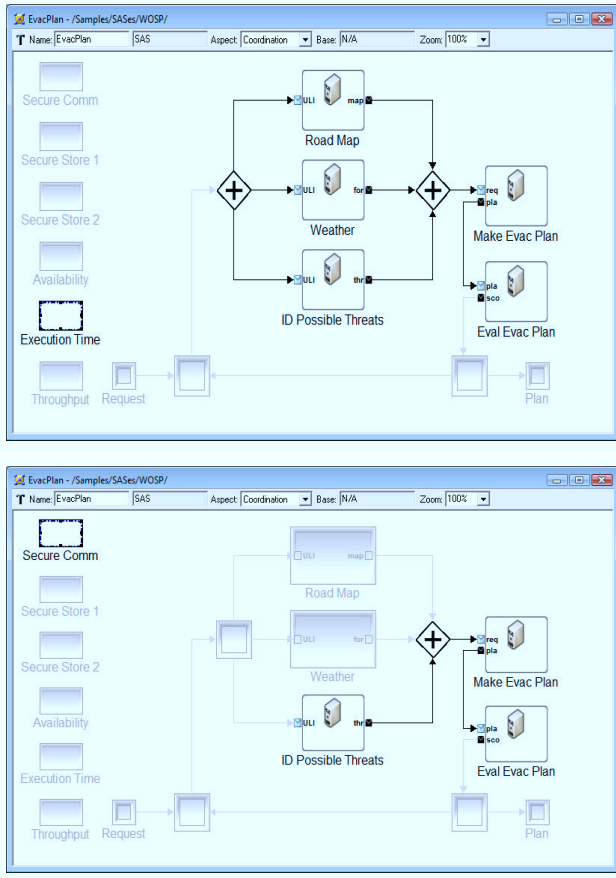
EvacPlan - /Samples/SASes/WOSP/

Name: EvacPlan SAS Aspect: Coordination Base: N/A Zoom: 100%

Secure Comm

Secure Store 1

Secure Store 2

Availability

Execution Time

Throughput

Request

ULI map
Road Map

ULI for
Weather

ULI thr
ID Possible Threats

req
pla
Make Evac Plan

pla
sco
Eval Evac Plan

Plan

EvacPlan - /Samples/SASes/WOSP/

Name: EvacPlan SAS Aspect: Coordination Base: N/A Zoom: 100%

Secure Comm

Secure Store 1

Secure Store 2

Availability

Execution Time

Throughput

Request

ULI map
Road Map

ULI for
Weather

ULI thr
ID Possible Threats

req
pla
Make Evac Plan

pla
sco
Eval Evac Plan

Plan